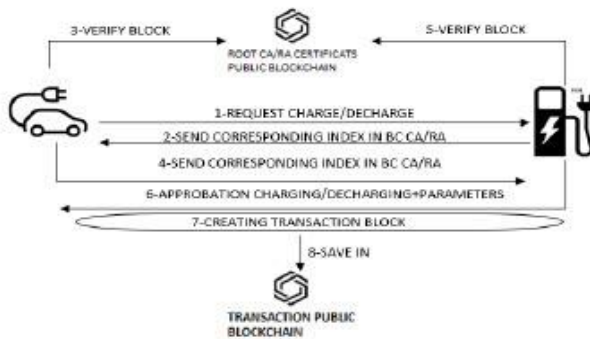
3-VERIFY BLOCK

ROOT CA/RA CERTIFICATS PUBLIC BLOCKCHAIN

5-VERIFY BLOCK

1-REQUEST CHARGE/DECHARGE

2-SEND CORRESPONDING INDEX IN BC CA/RA

4-SEND CORRESPONDING INDEX IN BC CA/RA

6-APPROBATION CHARGING/DECHARGING+PARAMETERS

7-CREATING TRANSACTION BLOCK

8-SAVE IN

TRANSACTION PUBLIC BLOCKCHAIN